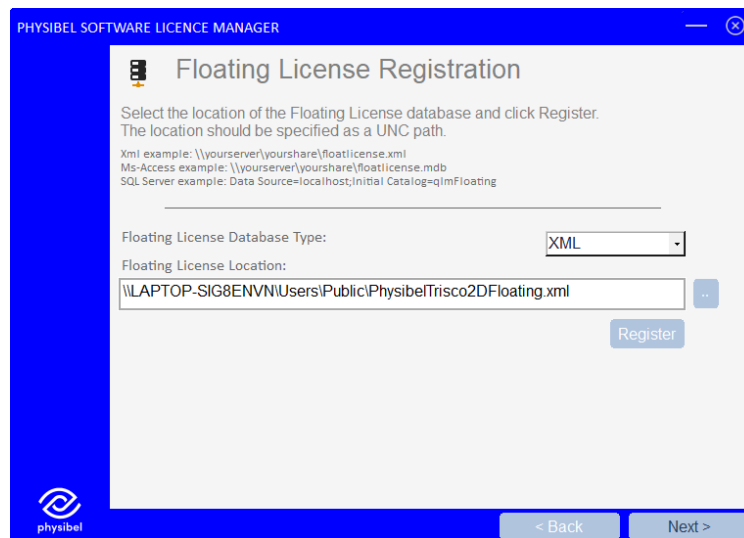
PHYSIBEL SOFTWARE LICENCE MANAGER

Floating License Registration

Select the location of the Floating License database and click Register.
The location should be specified as a UNC path.

Xml example: \\yourserver\yourshare\floatlicense.xml
Ms-Access example: \\yourserver\yourshare\floatlicense.mdb
SQL Server example: Data Source=localhost;Initial Catalog=qlmFloating

Floating License Database Type:
XML

Floating License Location:
\\LAPTOP-SIG8ENVN\Users\Public\PhysibelTrisco2DFloating.xml
..

Register

physibel

< Back

Next >